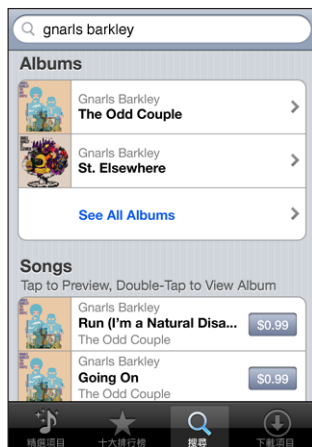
gnarls barkley

Albums

Gnarls Barkley
The Odd Couple

Gnarls Barkley
St. Elsewhere

See All Albums

Songs
Tap to Preview, Double-Tap to View Album

Gnarls Barkley
Run (I'm a Natural Disa...
The Odd Couple
$0.99

Gnarls Barkley
Going On
The Odd Couple
$0.99

精選項目
十大排行榜
搜尋
下載項目